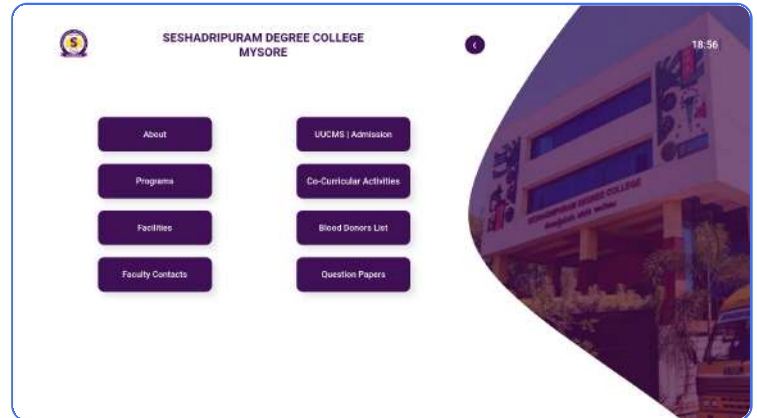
SESHADRIPURAM DEGREE COLLEGE
MYSORE

18:56

About

UUCMS | Admission

Programs

Co-Curricular Activities

Facilities

Blood Donors List

Faculty Contacts

Question Papers

SESHADRIPURAM DEGREE COLLEGE